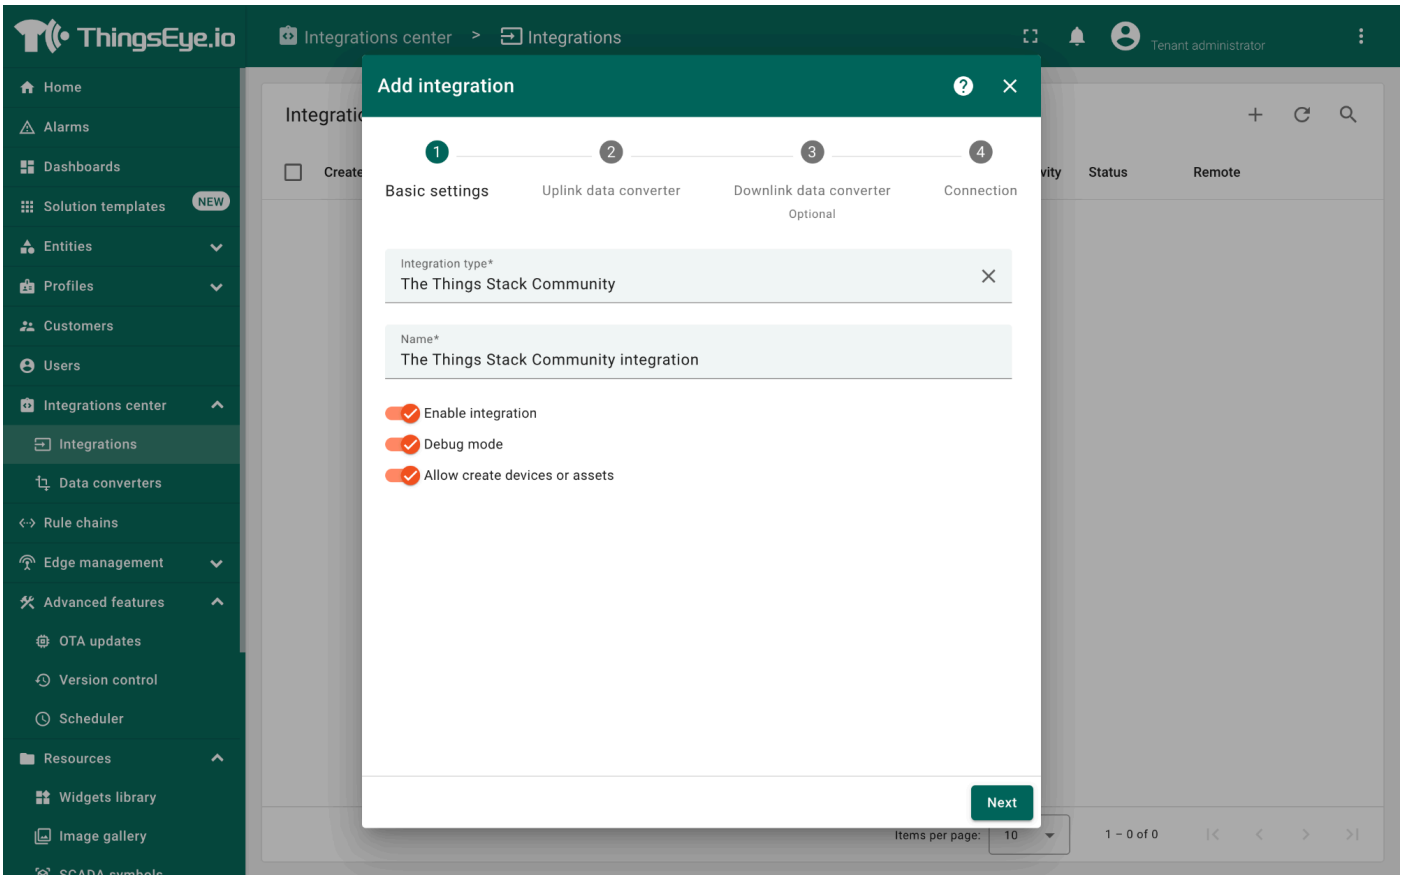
ThingsEye.io

Integrations center > Integrations

Tenant administrator

Home
Alarms
Dashboards
Solution templates NEW
Entities
Profiles
Customers
Users
Integrations center
Integrations
Data converters
Rule chains
Edge management
Advanced features
OTA updates
Version control
Scheduler
Resources
Widgets library
Image gallery
SCADA symbols

Integrati

Create

vity Status Remote

Add integration

1 Basic settings
2 Uplink data converter
3 Downlink data converter Optional
4 Connection

Integration type*
The Things Stack Community

Name*
The Things Stack Community integration

Enable integration
Debug mode
Allow create devices or assets

Next

Items per page: 10

1 – 0 of 0